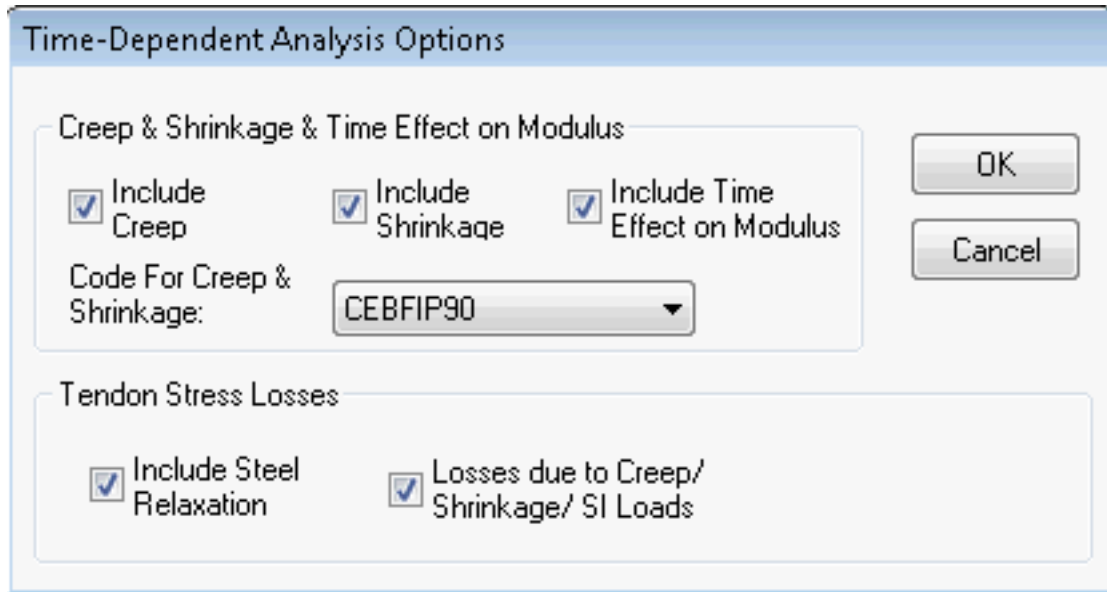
Time-Dependent Analysis Options

Creep & Shrinkage & Time Effect on Modulus

Include Creep

Include Shrinkage

Include Time Effect on Modulus

Code For Creep & Shrinkage:

CEBFIP90

OK

Cancel

Tendon Stress Losses

Include Steel Relaxation

Losses due to Creep/ Shrinkage/ SI Loads